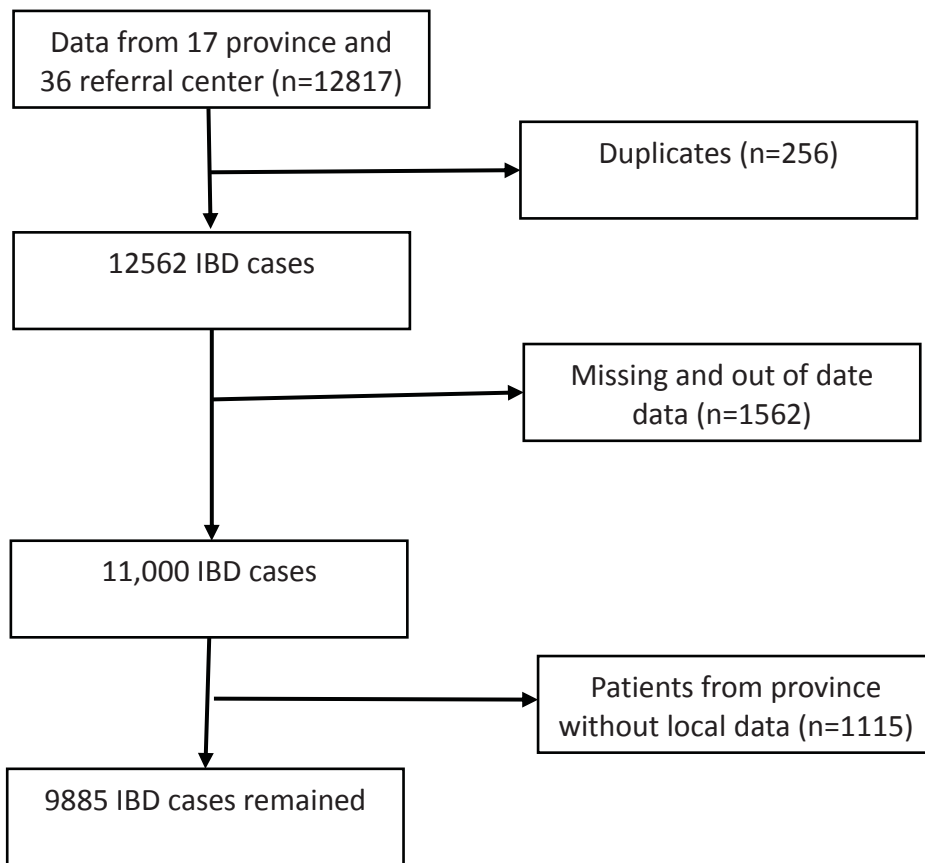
Data from 17 province and 36 referral center (n=12817)

Duplicates (n=256)

12562 IBD cases

Missing and out of date data (n=1562)

11,000 IBD cases

Patients from province without local data (n=1115)

9885 IBD cases remained